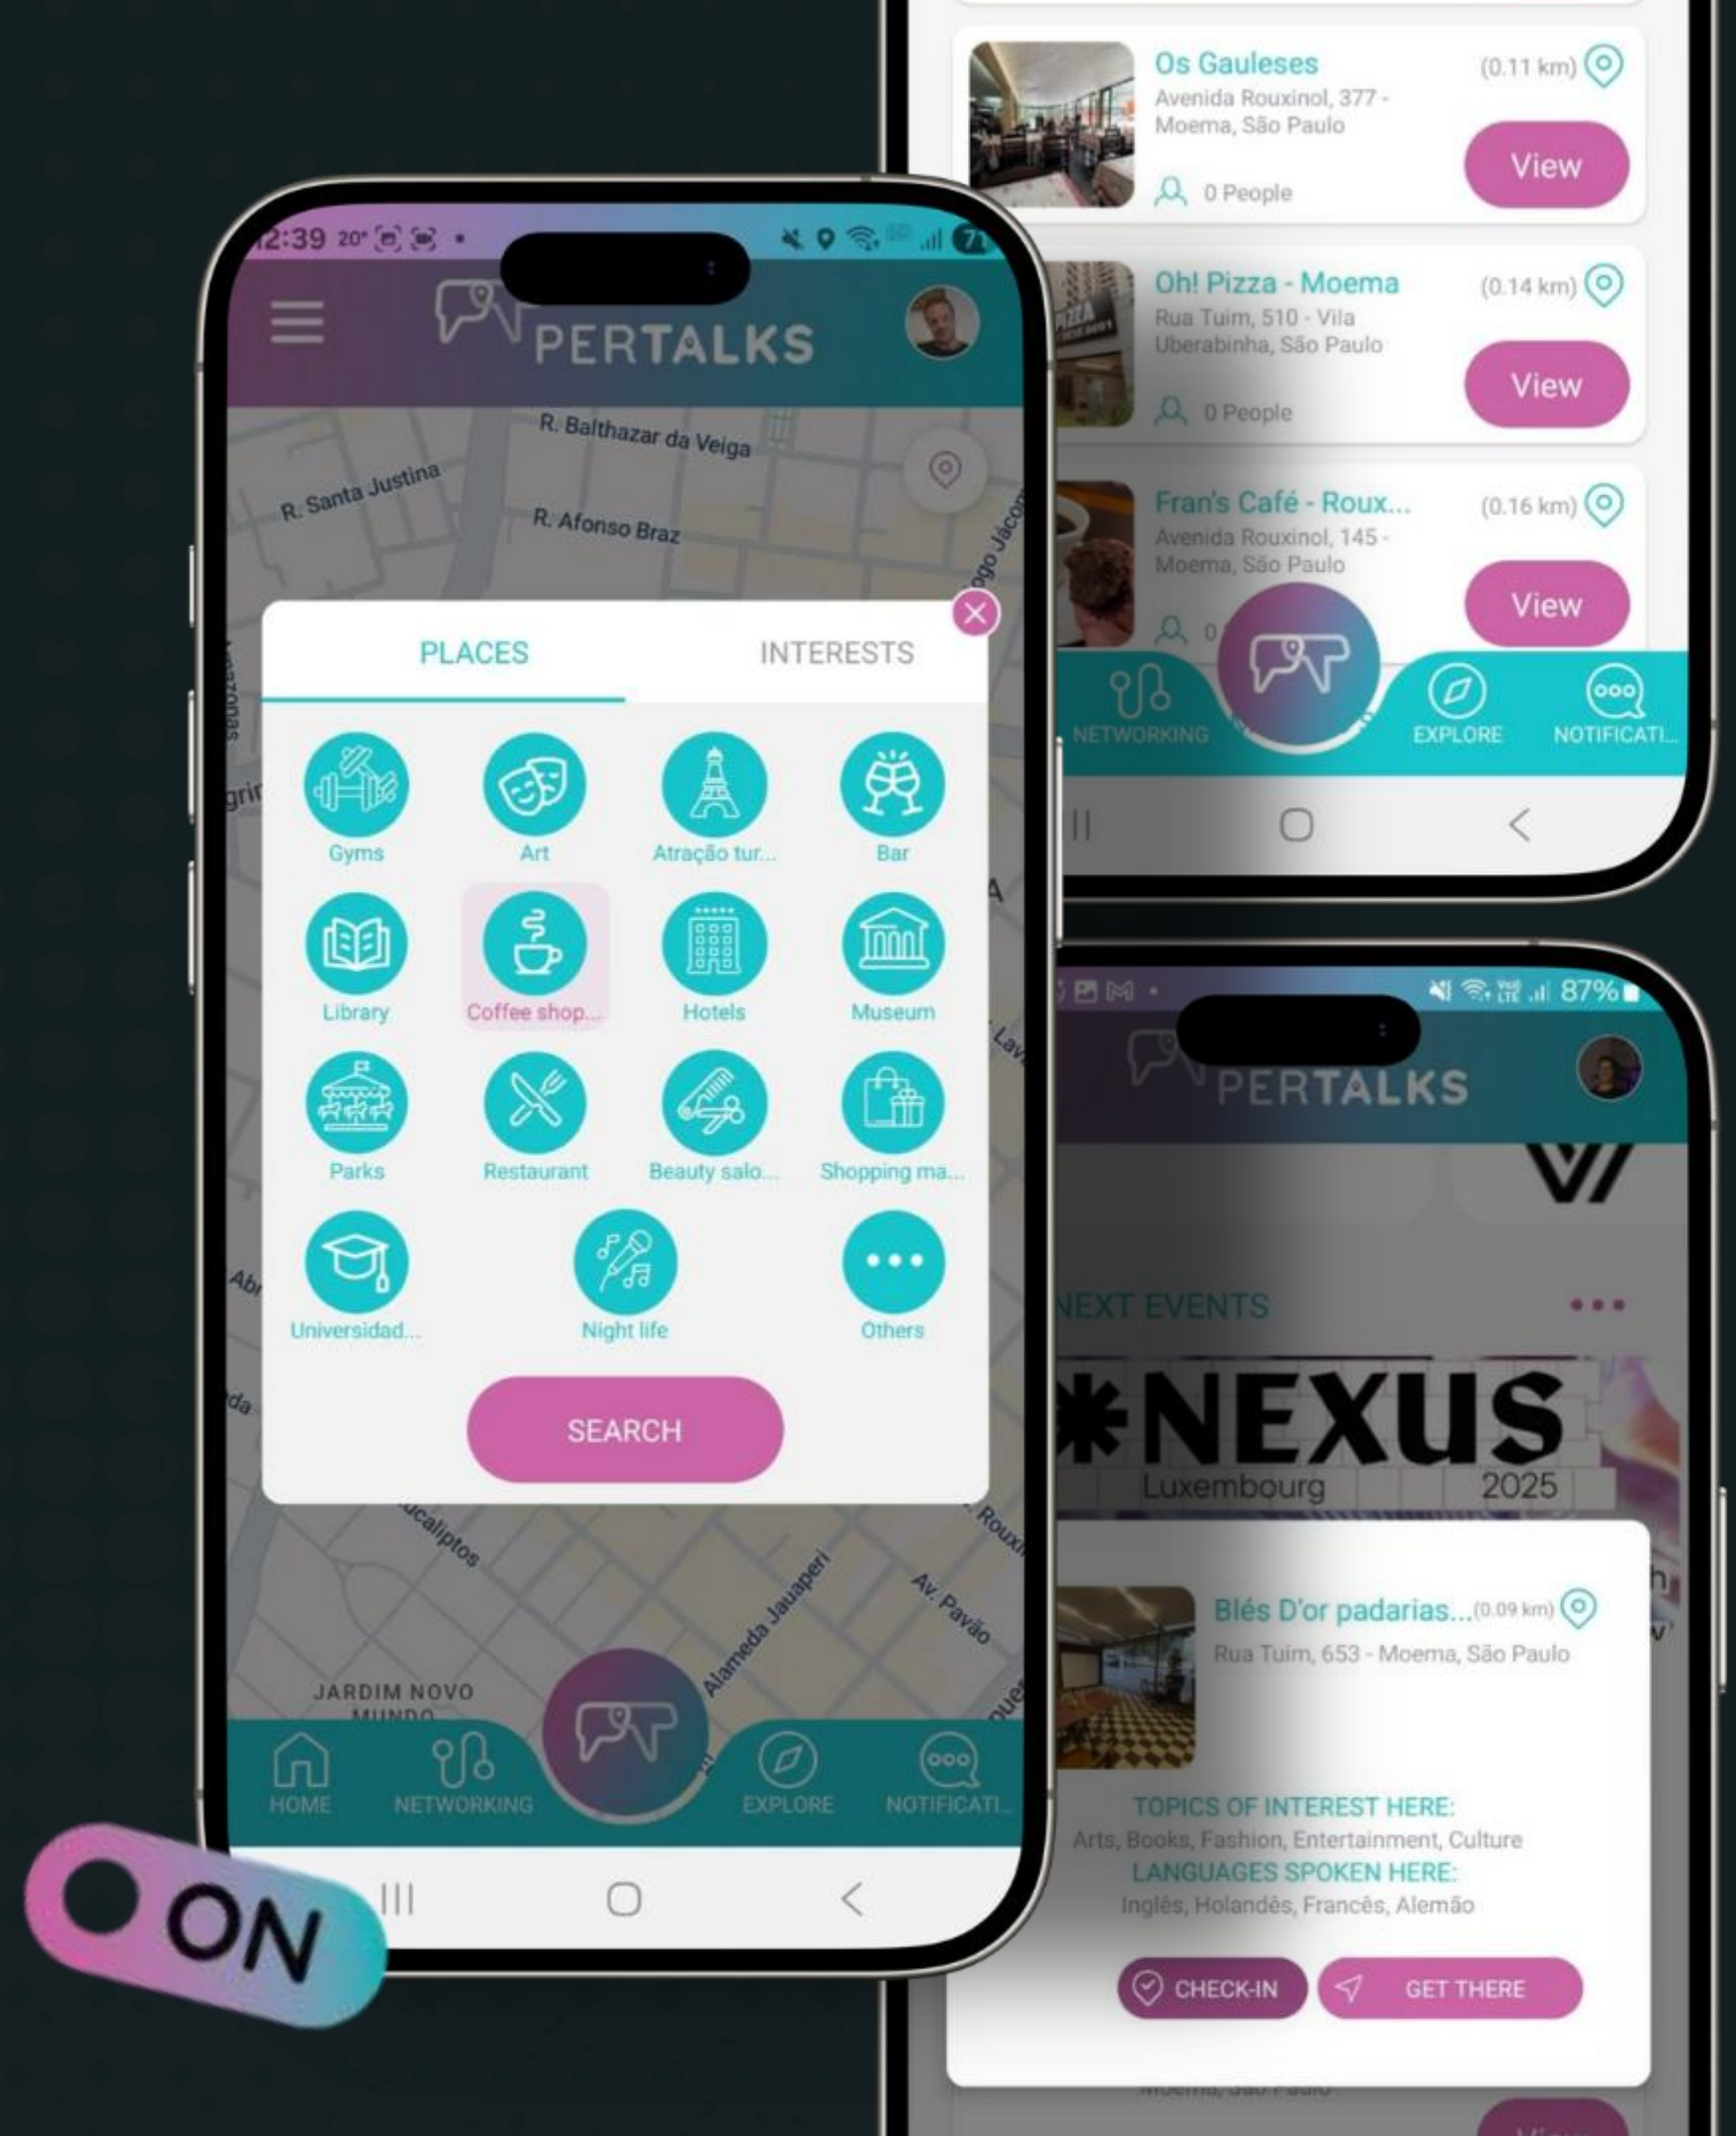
Os Gauleses (0.11 km)
Avenida Rouxinol, 377 - Moema, São Paulo
0 People
View

Oh! Pizza - Moema (0.14 km)
Rua Tuim, 510 - Vila Uberabinha, São Paulo
0 People
View

Fran's Café - Roux... (0.16 km)
Avenida Rouxinol, 145 - Moema, São Paulo
0
View

NETWORKING EXPLORE NOTIFICATI...

2:39 20°

PERTALKS

R. Balthazar da Veiga
R. Santa Justina
R. Afonso Braz

PLACES INTERESTS

Gyms
Art
Atração tur...
Bar
Library
Coffee shop...
Hotels
Museum
Parks
Restaurant
Beauty salo...
Shopping ma...
Universidad...
Night life
Others

SEARCH

JARDIM NOVO MUNDO
Alameda Jauaperi
Av. Pavão

HOME NETWORKING EXPLORE NOTIFICATI...

ON

87%

PERTALKS

NEXT EVENTS

NEXUS
Luxembourg 2025

Blés D'or padarias... (0.09 km)
Rua Tuim, 653 - Moema, São Paulo

TOPICS OF INTEREST HERE:
Arts, Books, Fashion, Entertainment, Culture
LANGUAGES SPOKEN HERE:
Inglês, Holandês, Francês, Alemão

CHECK-IN GET THERE